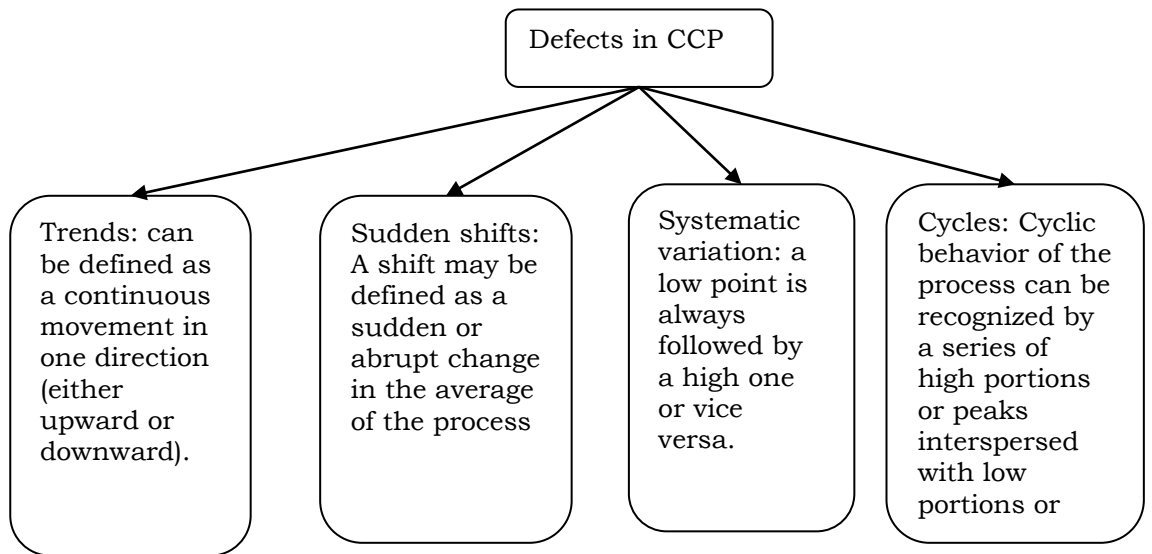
Defects in CCP

Trends: can be defined as a continuous movement in one direction (either upward or downward).

Sudden shifts: A shift may be defined as a sudden or abrupt change in the average of the process

Systematic variation: a low point is always followed by a high one or vice versa.

Cycles: Cyclic behavior of the process can be recognized by a series of high portions or peaks interspersed with low portions or